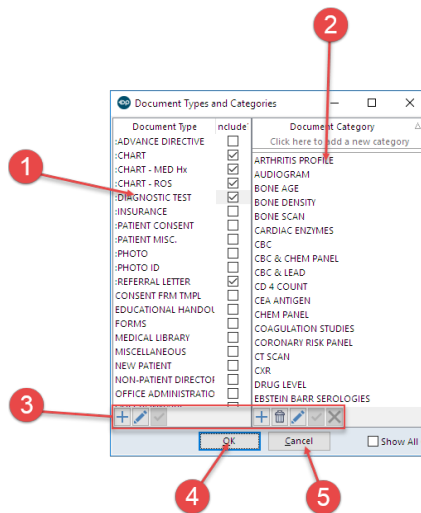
Document Types and Categories

| Document Type | nclude |
|---|---|
| :ADVANCE DIRECTIVE | ☐ |
| :CHART | ☑ |
| :CHART - MED Hx | ☑ |
| :CHART - ROS | ☑ |
| :DIAGNOSTIC TEST | ☑ |
| :INSURANCE | ☐ |
| :PATIENT CONSENT | ☐ |
| :PATIENT MISC. | ☐ |
| :PHOTO | ☐ |
| :PHOTO ID | ☐ |
| :REFERRAL LETTER | ☑ |
| CONSENT FRM TMPL | ☐ |
| EDUCATIONAL HANDOU | ☐ |
| FORMS | ☐ |
| MEDICAL LIBRARY | ☐ |
| MISCELLANEOUS | ☐ |
| NEW PATIENT | ☐ |
| NON-PATIENT DIRECTOF | ☐ |
| OFFICE ADMINISTRATIO | ☐ |

Document Category
Click here to add a new category
ARTHRITIS PROFILE
AUDIOGRAM
BONE AGE
BONE DENSITY
BONE SCAN
CARDIAC ENZYMES
CBC
CBC & CHEM PANEL
CBC & LEAD
CD 4 COUNT
CEA ANTIGEN
CHEM PANEL
COAGULATION STUDIES
CORONARY RISK PANEL
CT SCAN
CXR
DRUG LEVEL
EBSTEIN BARR SEROLOGIES

OK
Cancel
Show All

1
2
3
4
5